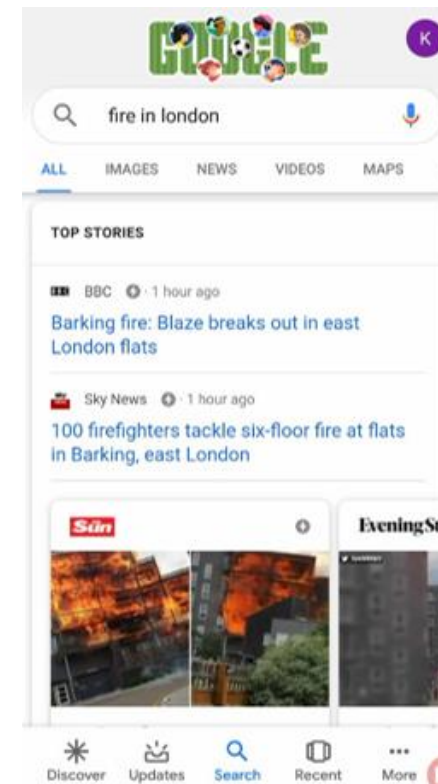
GOOGLE

K

fire in london

ALL IMAGES NEWS VIDEOS MAPS

TOP STORIES

BBC · 1 hour ago

Barking fire: Blaze breaks out in east London flats

Sky News · 1 hour ago

100 firefighters tackle six-floor fire at flats in Barking, east London

Sun

EveningSt

Discover Updates Search Recent More